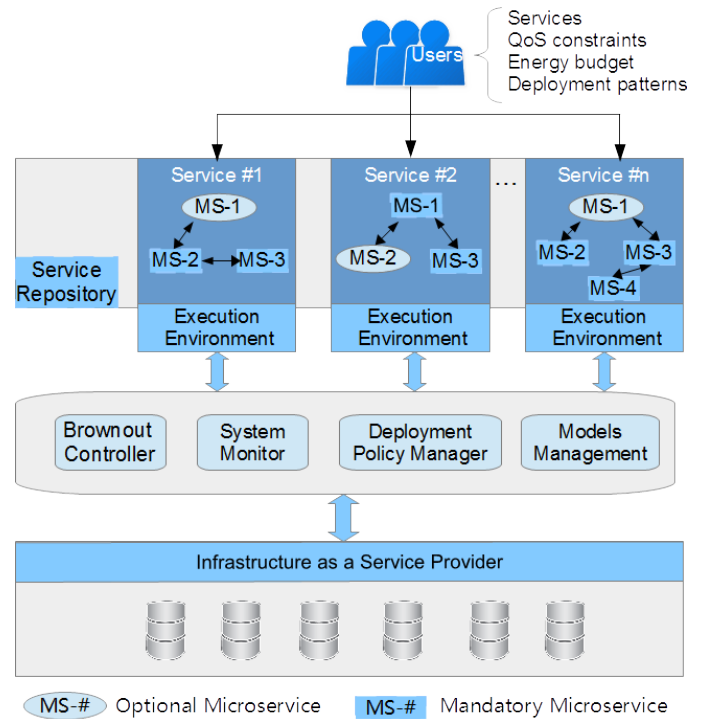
Users

Services
QoS constraints
Energy budget
Deployment patterns

Service Repository

Service #1
MS-1
MS-2
MS-3
Execution Environment

Service #2
MS-1
MS-2
MS-3
Execution Environment

...

Service #n
MS-1
MS-2
MS-3
MS-4
Execution Environment

Brownout Controller
System Monitor
Deployment Policy Manager
Models Management

Infrastructure as a Service Provider

MS-# Optional Microservice
MS-# Mandatory Microservice